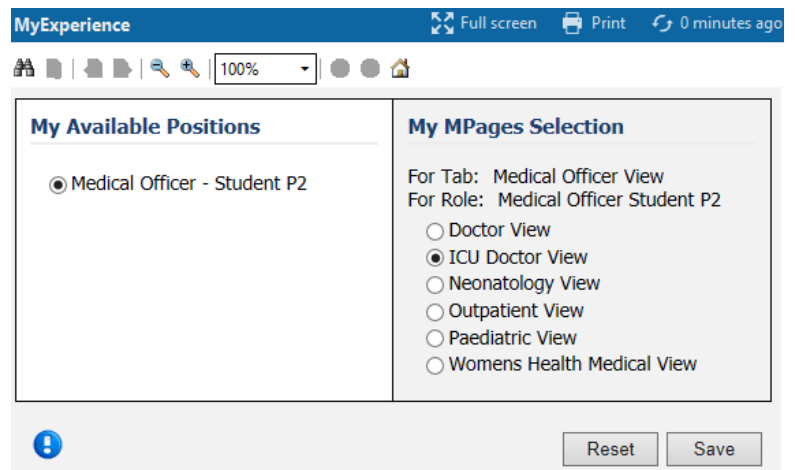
MyExperience

Full screen
Print
0 minutes ago

100%

My Available Positions

Medical Officer - Student P2

My MPages Selection

For Tab: Medical Officer View
For Role: Medical Officer Student P2

Doctor View
ICU Doctor View
Neonatology View
Outpatient View
Paediatric View
Womens Health Medical View

Reset
Save